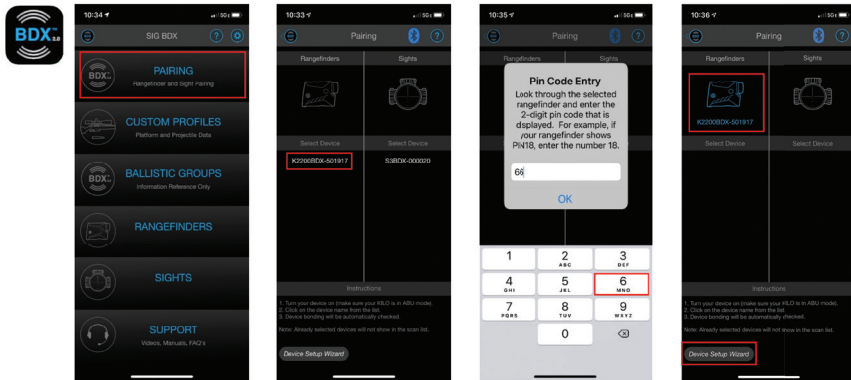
BDX 2.0

10:34
5G
SIG BDX
?
PAIRING
Rangefinder and Sight Pairing
CUSTOM PROFILES
Platform and Projectile Data
BALLISTIC GROUPS
Information Reference Only
RANGEFINDERS
SIGHTS
SUPPORT
Videos, Manuals, FAQ's

10:33
5G
Pairing
?
Rangefinders
Sights
Select Device
Select Device
K2200BDX-501917
S3BDX-000020
Instructions
1. Turn your device on (make sure your KILO is in ABU mode).
2. Click on the device name from the list.
3. Device bonding will be automatically checked.
Note: Already selected devices will not show in the scan list.
Device Setup Wizard

10:35
5G
Rangefinders
Sights
Pin Code Entry
Look through the selected rangefinder and enter the 2-digit pin code that is dsplayed. For example, if your rangefinder shows PIN18, enter the number 18.
66
OK
1
2 ABC
3 DEF
4 GHI
5 JKL
6 MNO
7 PQRS
8 TUV
9 WXYZ
0

10:36
5G
Pairing
?
Rangefinders
Sights
K2200BDX-501917
Select Device
Select Device
Instructions
1. Turn your device on (make sure your KILO is in ABU mode).
2. Click on the device name from the list.
3. Device bonding will be automatically checked.
Note: Already selected devices will not show in the scan list.
Device Setup Wizard